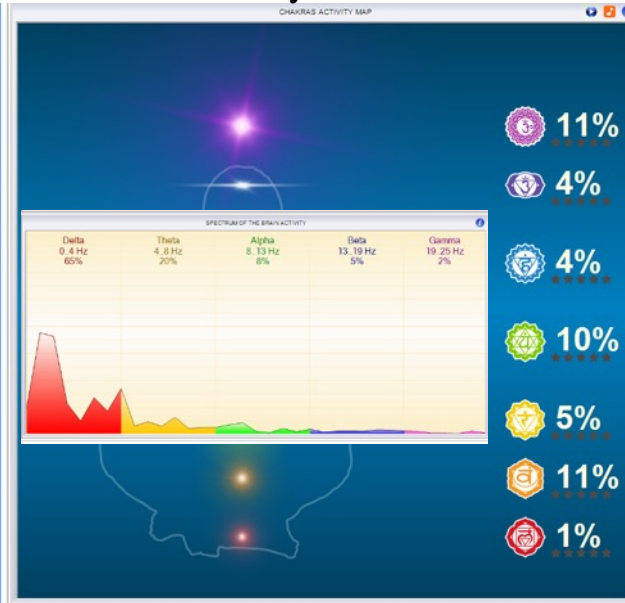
CHAKRAS ACTIVITY MAP

11%

4%

SPECTRUM OF THE BRAIN ACTIVITY

| Delta | Theta | Alpha | Beta | Gamma |
|---|---|---|---|---|
| 0..4 Hz | 4..8 Hz | 8..13 Hz | 13..19 Hz | 19..25 Hz |
| 65% | 20% | 8% | 5% | 2% |

4%

10%

5%

11%

1%